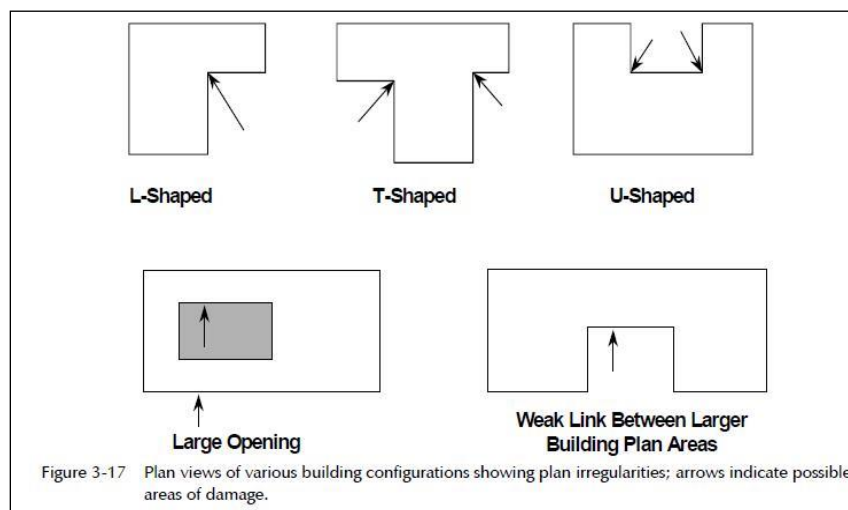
L-Shaped

T-Shaped

U-Shaped

Large Opening

Weak Link Between Larger Building Plan Areas

Figure 3-17 Plan views of various building configurations showing plan irregularities; arrows indicate possible areas of damage.